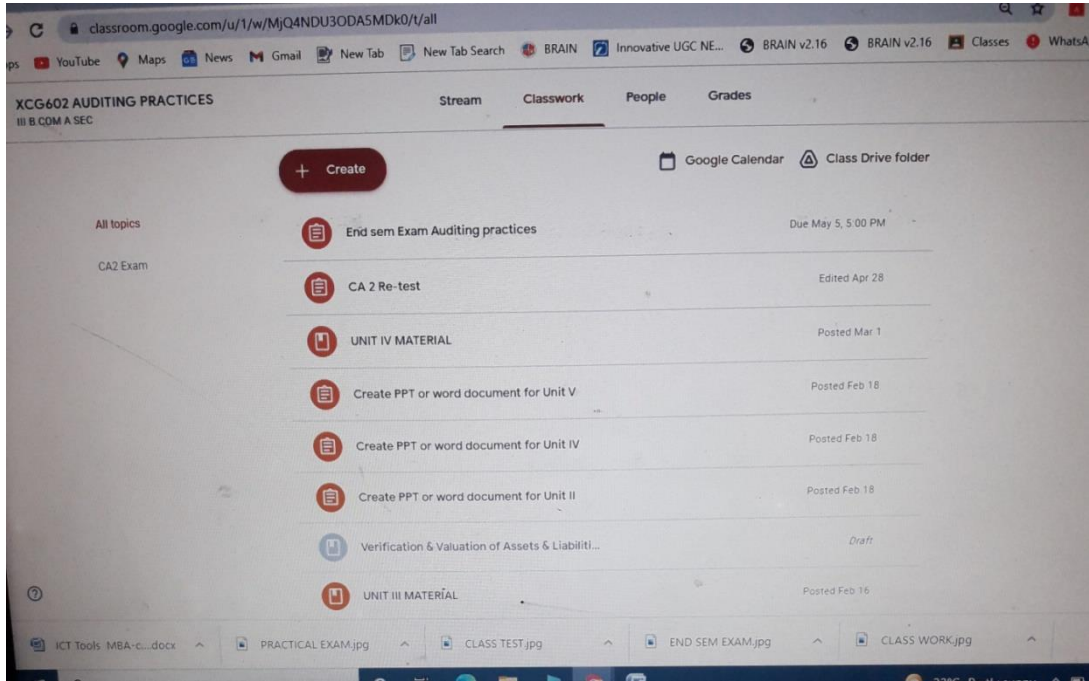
classroom.google.com/u/1/w/MjQ4NDU3ODA5MDk0/t/all

ps YouTube Maps News Gmail New Tab New Tab Search BRAIN Innovative UGC NE... BRAIN v2.16 BRAIN v2.16 Classes WhatsA

XCG602 AUDITING PRACTICES
III B.COM A SEC

Stream Classwork People Grades

+ Create

Google Calendar Class Drive folder

All topics

CA2 Exam

End sem Exam Auditing practices Due May 5, 5:00 PM

CA 2 Re-test Edited Apr 28

UNIT IV MATERIAL Posted Mar 1

Create PPT or word document for Unit V Posted Feb 18

Create PPT or word document for Unit IV Posted Feb 18

Create PPT or word document for Unit II Posted Feb 18

Verification & Valuation of Assets & Liabiliti... Draft

UNIT III MATERIAL Posted Feb 16

ICT Tools MBA-c....docx PRACTICAL EXAM.jpg CLASS TEST.jpg END SEM EXAM.jpg CLASS WORK.jpg